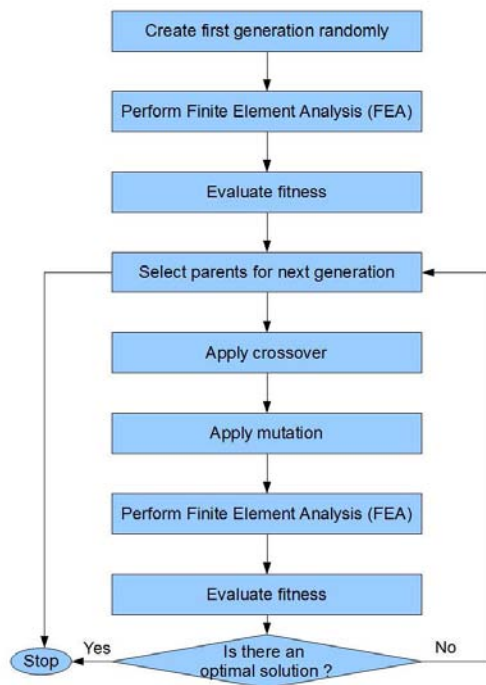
Create first generation randomly

Perform Finite Element Analysis (FEA)

Evaluate fitness

Select parents for next generation

Apply crossover

Apply mutation

Perform Finite Element Analysis (FEA)

Evaluate fitness

Stop

Yes

Is there an optimal solution ?

No